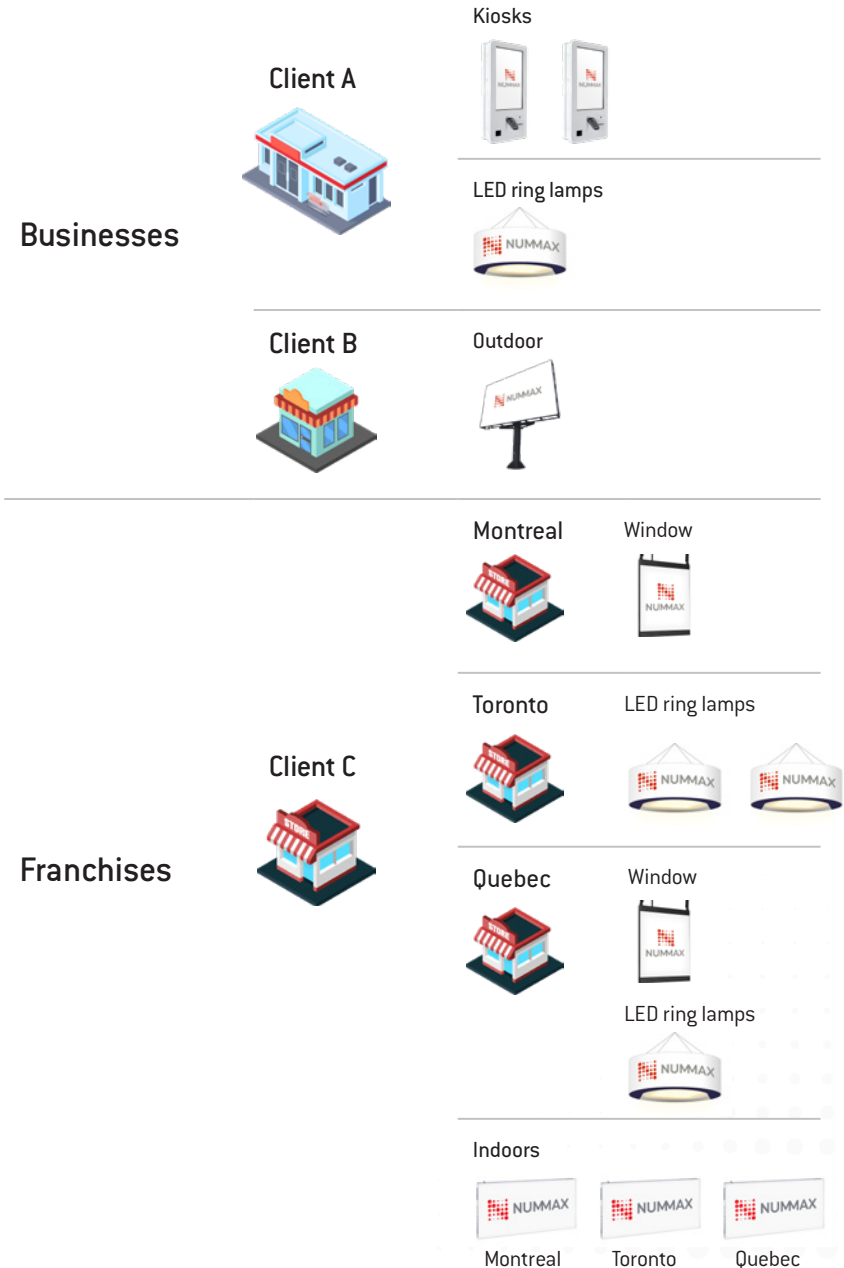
Businesses

Client A

Kiosks

NUMMAX NUMMAX

LED ring lamps

NUMMAX

Client B

Outdoor

NUMMAX

Franchises

Client C

STORE

Montreal

STORE

Window

NUMMAX

Toronto

STORE

LED ring lamps

NUMMAX NUMMAX

Quebec

STORE

Window

NUMMAX

LED ring lamps

NUMMAX

Indoors

NUMMAX NUMMAX NUMMAX

Montreal Toronto Quebec